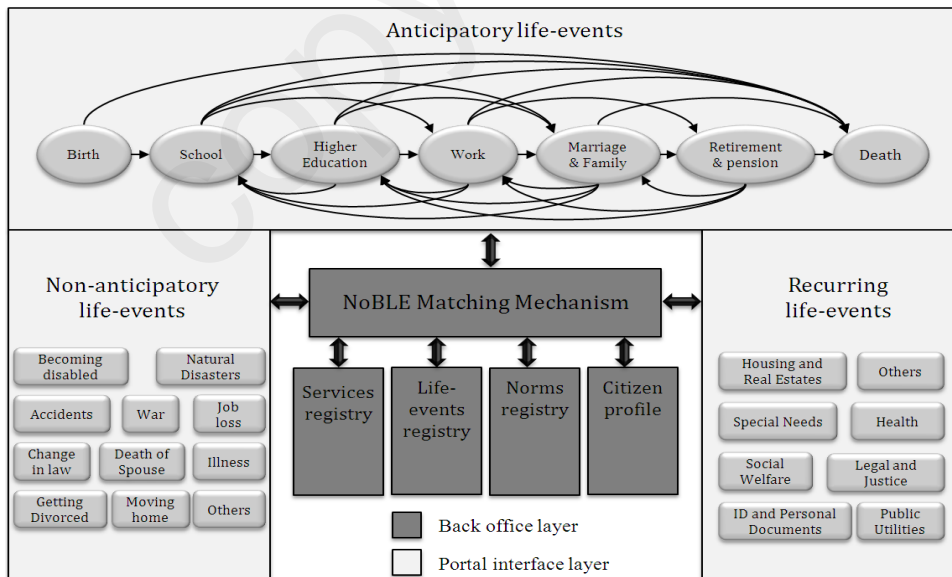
Anticipatory life-events

Birth

School

Higher Education

Work

Marriage & Family

Retirement & pension

Death

Non-anticipatory life-events

Becoming disabled

Natural Disasters

Accidents

War

Job loss

Change in law

Death of Spouse

Illness

Getting Divorced

Moving home

Others

NoBLE Matching Mechanism

Services registry

Life-events registry

Norms registry

Citizen profile

Back office layer

Portal interface layer

Recurring life-events

Housing and Real Estates

Others

Special Needs

Health

Social Welfare

Legal and Justice

ID and Personal Documents

Public Utilities